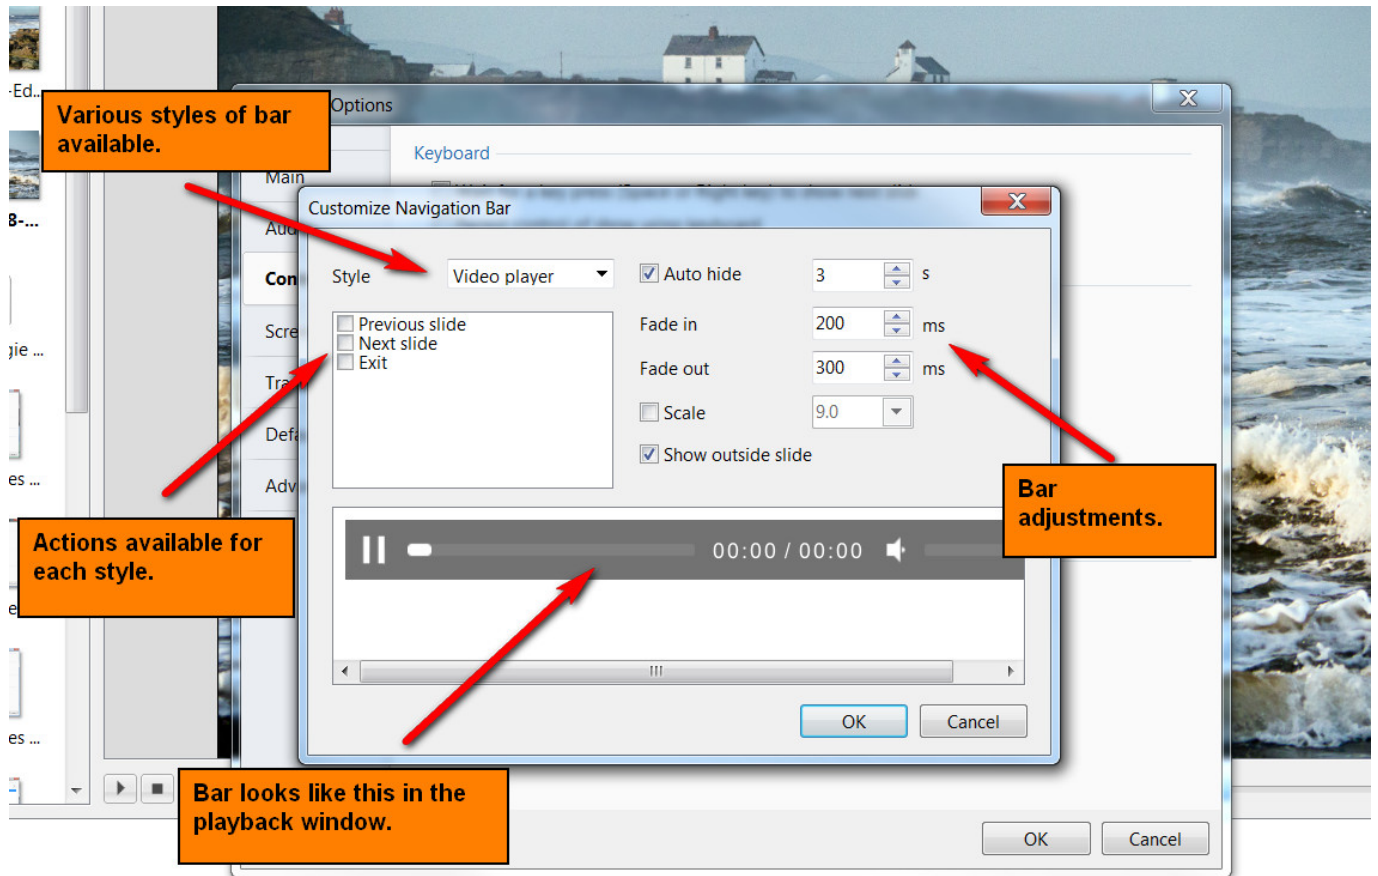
-Ed...
8-...
gie ...
es ...
e
es ...

Various styles of bar available.

Options
Keyboard
Main
Aud
Con
Scre
Tra
Def
Adv

Customize Navigation Bar
Style
Video player
Auto hide
3
s
Previous slide
Next slide
Exit
Fade in
200
ms
Fade out
300
ms
Scale
9.0
Show outside slide

00:00 / 00:00
III

OK
Cancel

Bar adjustments.

Actions available for each style.

Bar looks like this in the playback window.

OK
Cancel